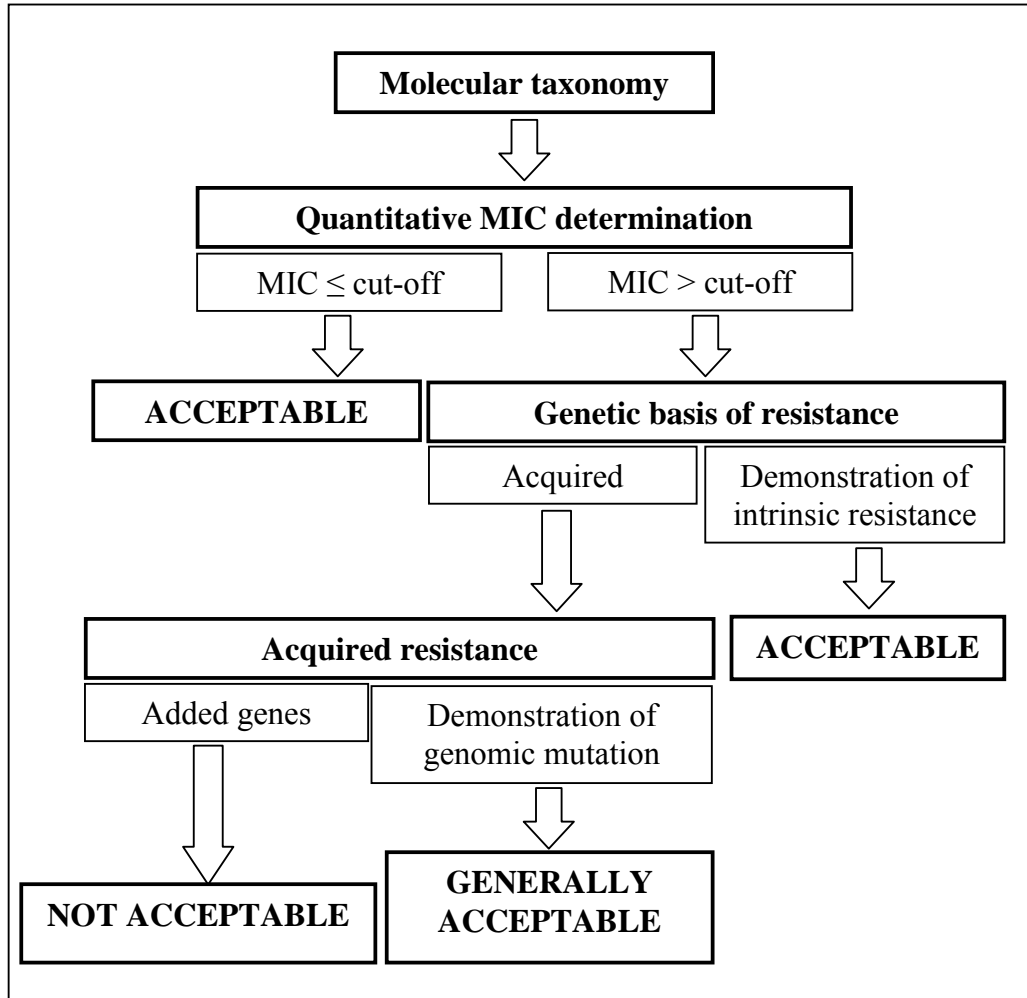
Molecular taxonomy

Quantitative MIC determination

MIC $\leq$ cut-off

MIC > cut-off

ACCEPTABLE

Genetic basis of resistance

Acquired

Demonstration of intrinsic resistance

Acquired resistance

ACCEPTABLE

Added genes

Demonstration of genomic mutation

NOT ACCEPTABLE

GENERALLY ACCEPTABLE